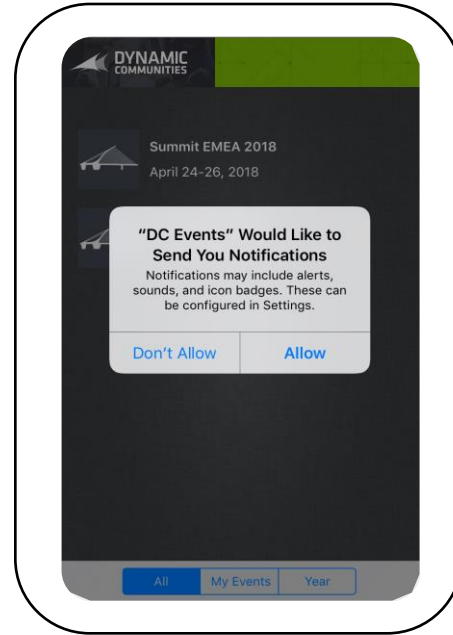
DYNAMIC COMMUNITIES

Summit EMEA 2018
April 24-26, 2018

“DC Events” Would Like to Send You Notifications

Notifications may include alerts, sounds, and icon badges. These can be configured in Settings.

Don’t Allow
Allow

All
My Events
Year